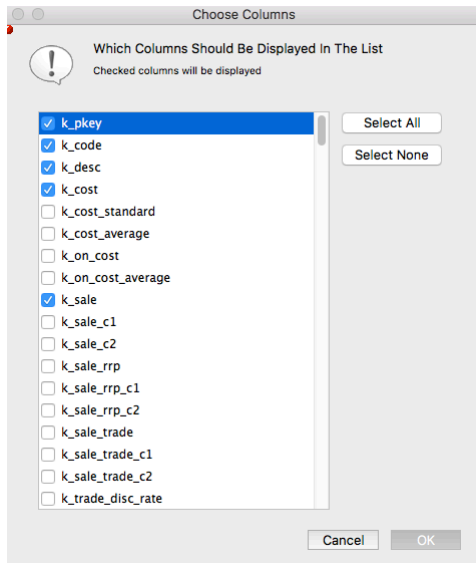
Choose Columns

Which Columns Should Be Displayed In The List

Checked columns will be displayed

k_pkey
k_code
k_desc
k_cost
k_cost_standard
k_cost_average
k_on_cost
k_on_cost_average
k_sale
k_sale_c1
k_sale_c2
k_sale_rrp
k_sale_rrp_c1
k_sale_rrp_c2
k_sale_trade
k_sale_trade_c1
k_sale_trade_c2
k_trade_disc_rate

Select All

Select None

Cancel

OK